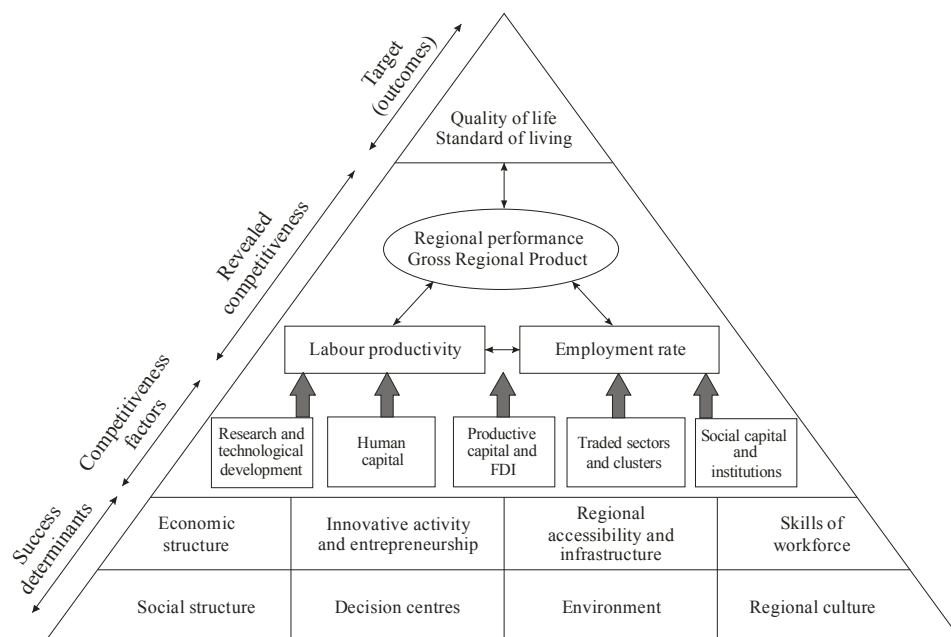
Target (outcomes)

Quality of life
Standard of living

Revealed competitiveness

Regional performance
Gross Regional Product

Competitiveness factors

Labour productivity

Employment rate

Research and technological development

Human capital

Productive capital and FDI

Traded sectors and clusters

Social capital and institutions

Success determinants

| Economic structure | Innovative activity and entrepreneurship | Regional accessibility and infrastructure | Skills of workforce |
|---|---|---|---|
| Social structure | Decision centres | Environment | Regional culture |